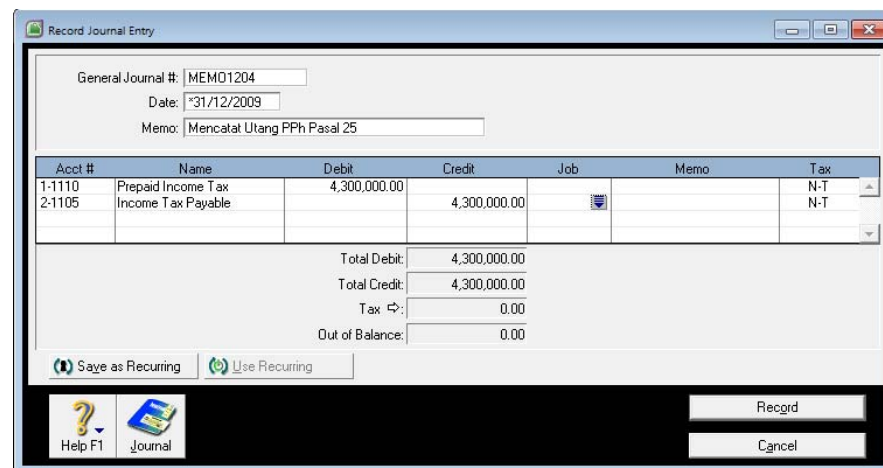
Record Journal Entry

General Journal #: MEMO1204
Date: *31/12/2009
Memo: Mencatat Utang PPh Pasal 25

| Acct # | Name | Debit | Credit | Job | Memo | Tax |
|---|---|---|---|---|---|---|
| 1-1110 | Prepaid Income Tax | 4,300,000.00 | | | | N-T |
| 2-1105 | Income Tax Payable | | 4,300,000.00 | | | N-T |

Total Debit: 4,300,000.00
Total Credit: 4,300,000.00
Tax ⇨: 0.00
Out of Balance: 0.00

Save as Recurring
Use Recurring

Help F1
Journal
Record
Cancel